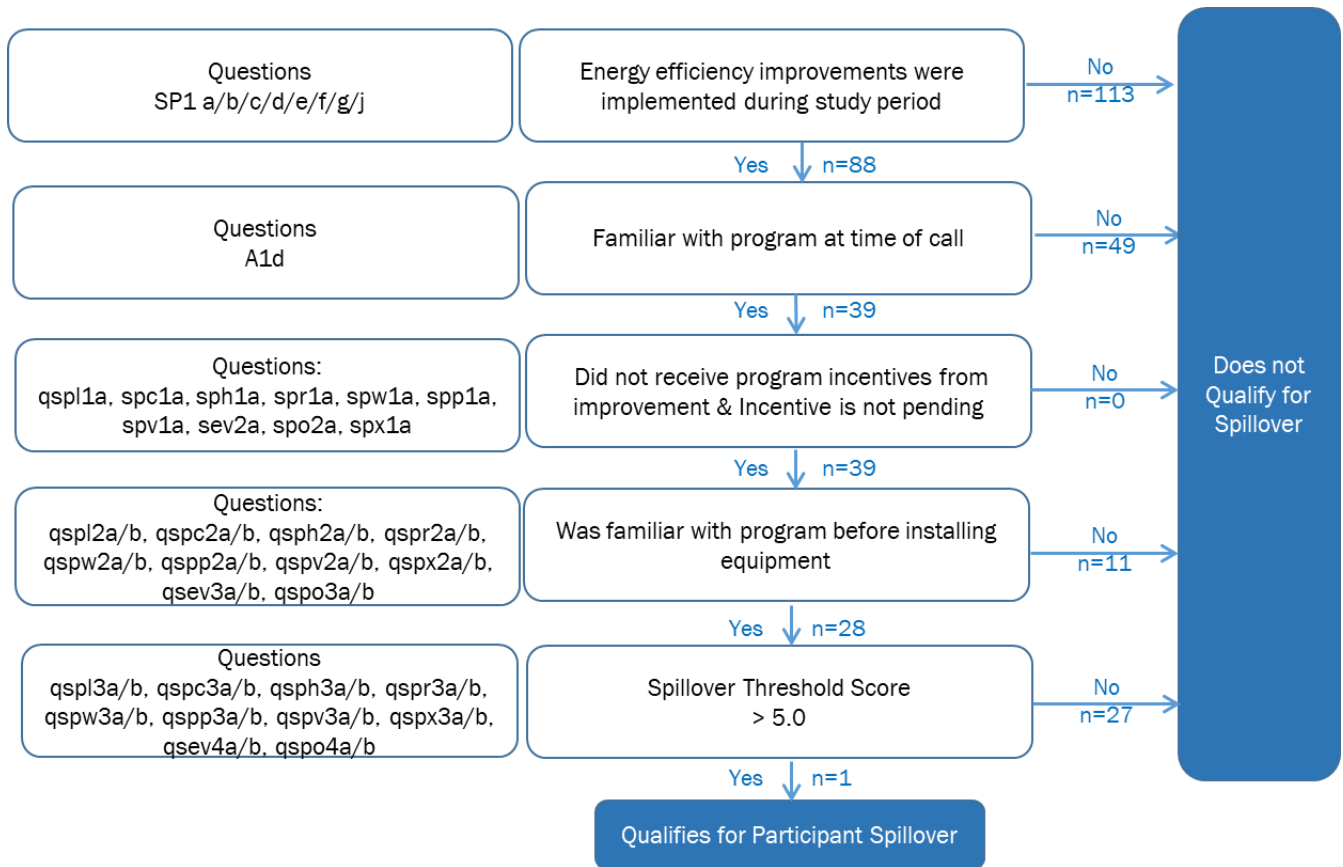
Questions
SP1 a/b/c/d/e/f/g/j

Energy efficiency improvements were implemented during study period

No
n=113

Yes n=88

Questions
A1d

Familiar with program at time of call

No
n=49

Yes n=39

Questions:
qspl1a, spc1a, sph1a, spr1a, spw1a, spp1a, spv1a, sev2a, spo2a, spx1a

Did not receive program incentives from improvement & Incentive is not pending

No
n=0

Yes n=39

Questions:
qspl2a/b, qspc2a/b, qsph2a/b, qspr2a/b, qspw2a/b, qspp2a/b, qspv2a/b, qspx2a/b, qsev3a/b, qspo3a/b

Was familiar with program before installing equipment

No
n=11

Yes n=28

Questions
qspl3a/b, qspc3a/b, qsph3a/b, qspr3a/b, qspw3a/b, qspp3a/b, qspv3a/b, qspx3a/b, qsev4a/b, qspo4a/b

Spillover Threshold Score
> 5.0

No
n=27

Yes n=1

Qualifies for Participant Spillover

Does not Qualify for Spillover